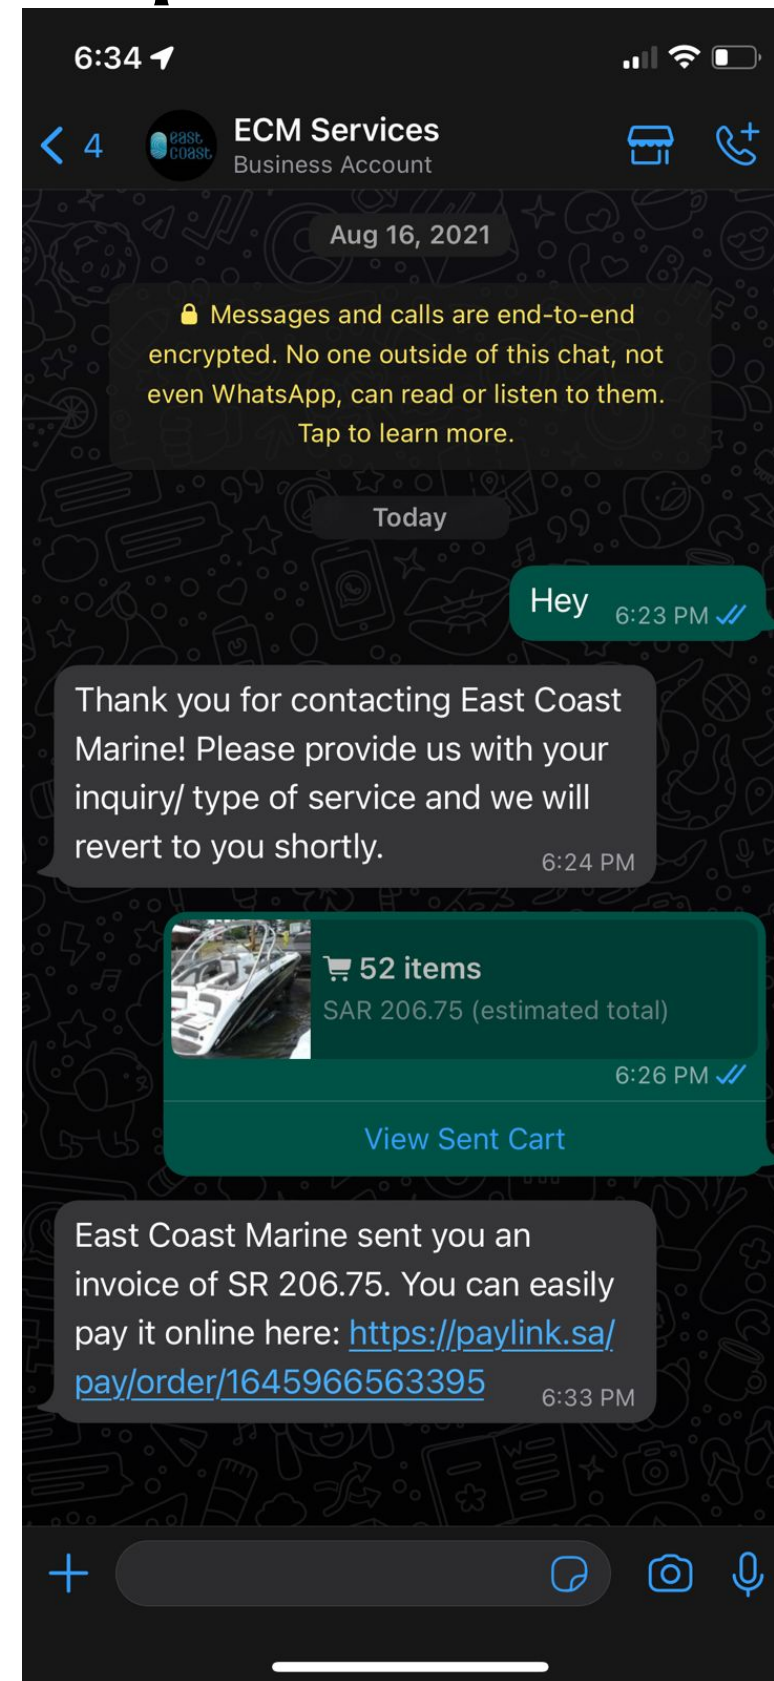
6:34

4

east coast

ECM Services
Business Account

Aug 16, 2021

Messages and calls are end-to-end encrypted. No one outside of this chat, not even WhatsApp, can read or listen to them. Tap to learn more.

Today

Hey 6:23 PM

Thank you for contacting East Coast Marine! Please provide us with your inquiry/ type of service and we will revert to you shortly. 6:24 PM

52 items
SAR 206.75 (estimated total)
6:26 PM

View Sent Cart

East Coast Marine sent you an invoice of SR 206.75. You can easily pay it online here: https://paylink.sa/pay/order/1645966563395 6:33 PM